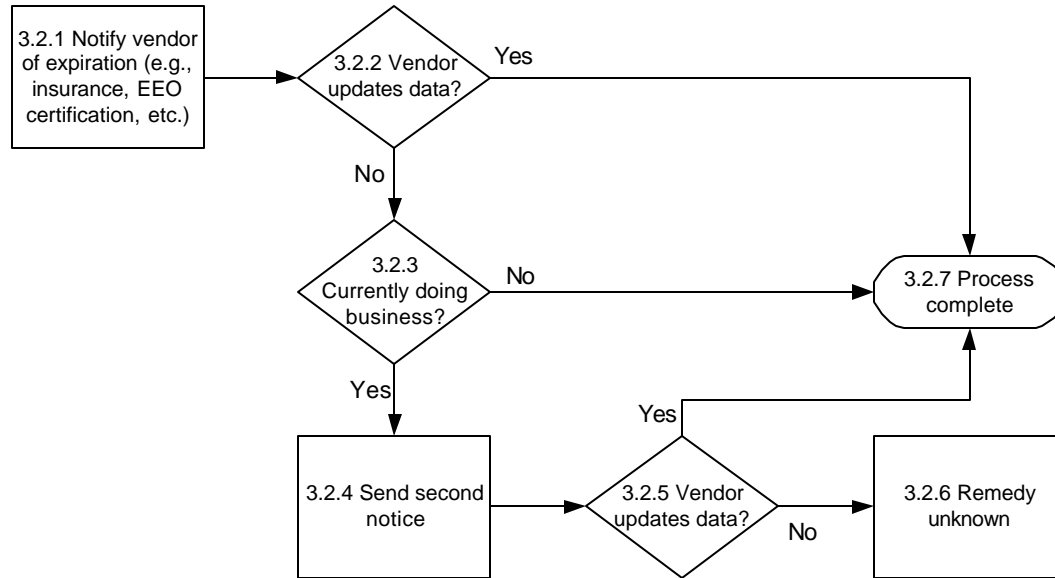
3.2.1 Notify vendor of expiration (e.g., insurance, EEO certification, etc.)

3.2.2 Vendor updates data?

Yes

No

3.2.3 Currently doing business?

No

3.2.7 Process complete

Yes

Yes

3.2.4 Send second notice

3.2.5 Vendor updates data?

No

3.2.6 Remedy unknown